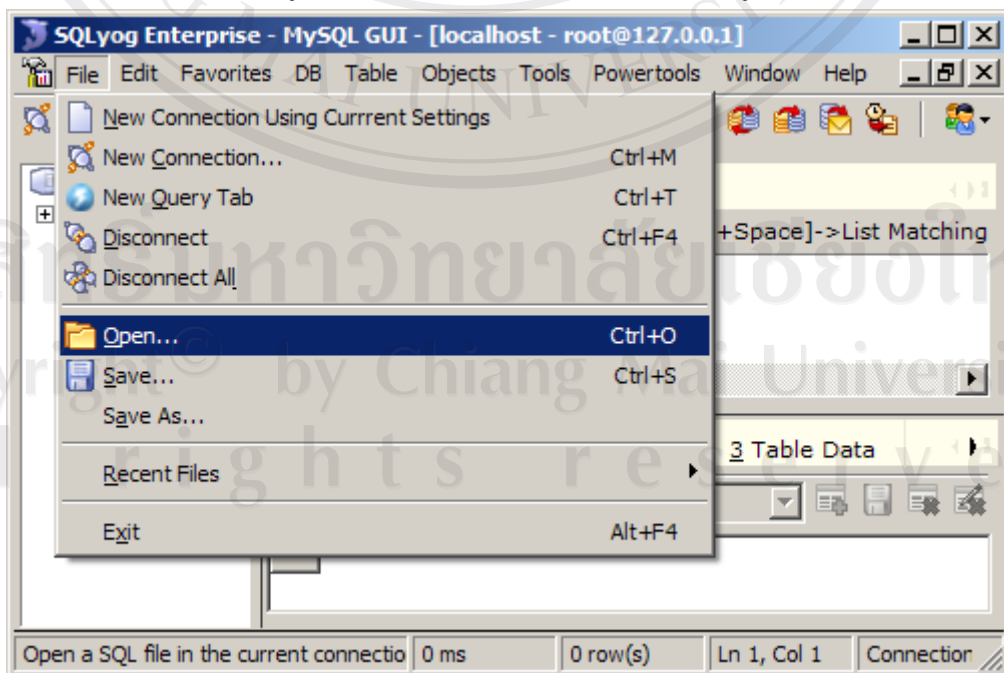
SQLyog Enterprise - MySQL GUI - [localhost - root@127.0.0.1]

File Edit Favorites DB Table Objects Tools Powertools Window Help

New Connection Using Currrent Settings
New Connection... Ctrl+M
New Query Tab Ctrl+T
Disconnect Ctrl+F4
Disconnect All
Open... Ctrl+O
Save... Ctrl+S
Save As...
Recent Files
Exit Alt+F4

+Space]->List Matching

3 Table Data

Open a SQL file in the current connectio | 0 ms | 0 row(s) | Ln 1, Col 1 | Connection

ลิขสิทธิ์มหาวิทยาลัยเชียงใหม่
Copyright© by Chiang Mai University
All rights reserved